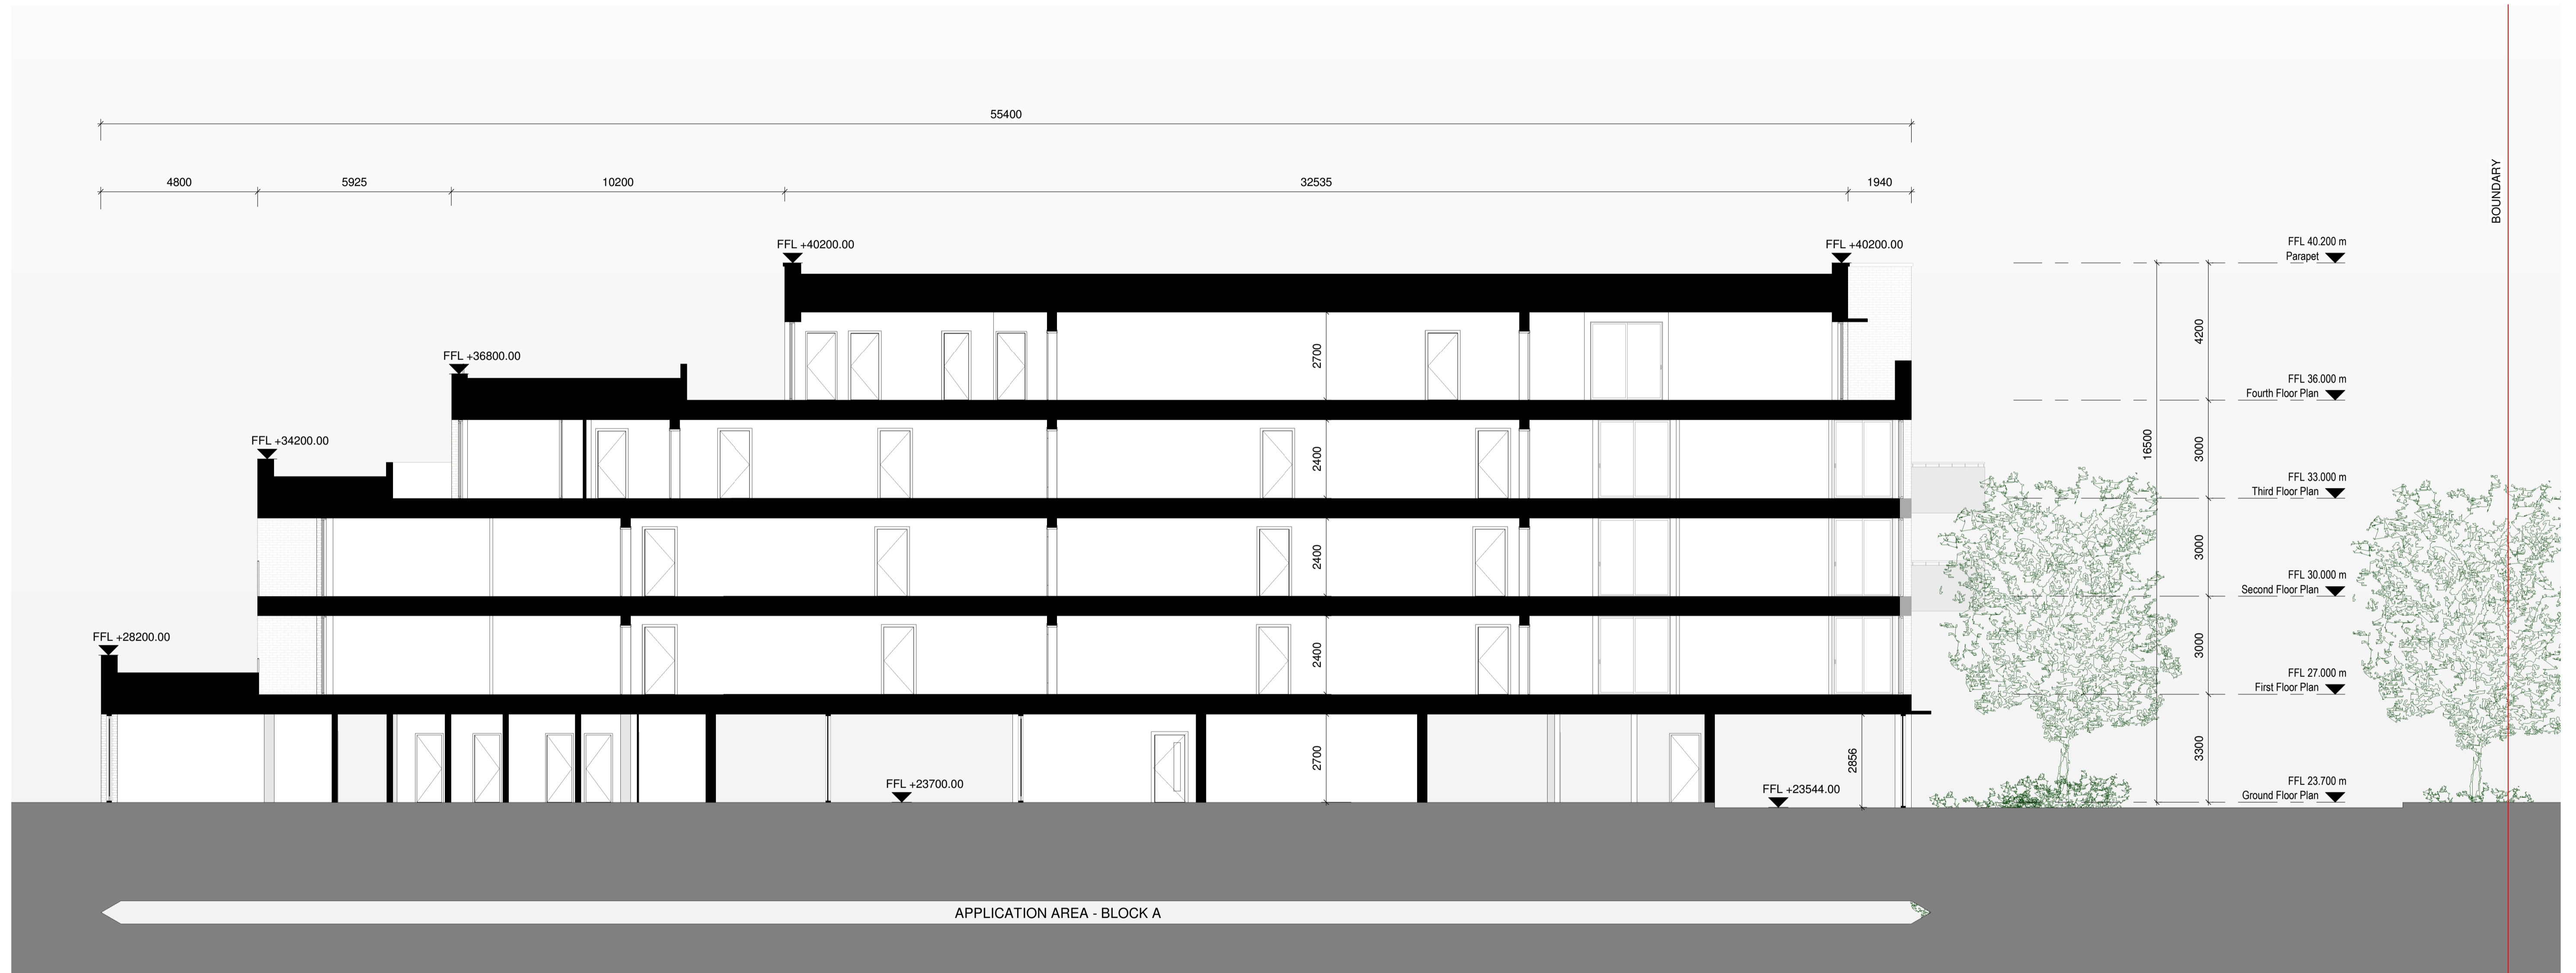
55400

4800
5925
10200
32535
1940

BOUNDARY

FFL +40200.00
FFL +40200.00
FFL +36800.00
FFL +34200.00
FFL +28200.00

FFL 40.200 m
Parapet
4200
FFL 36.000 m
Fourth Floor Plan
3000
FFL 33.000 m
Third Floor Plan
3000
FFL 30.000 m
Second Floor Plan
3000
FFL 27.000 m
First Floor Plan
3300
FFL 23.700 m
Ground Floor Plan
16500

2700
2400
2400
2400
2700
2856

FFL +23700.00
FFL +23544.00

APPLICATION AREA - BLOCK A